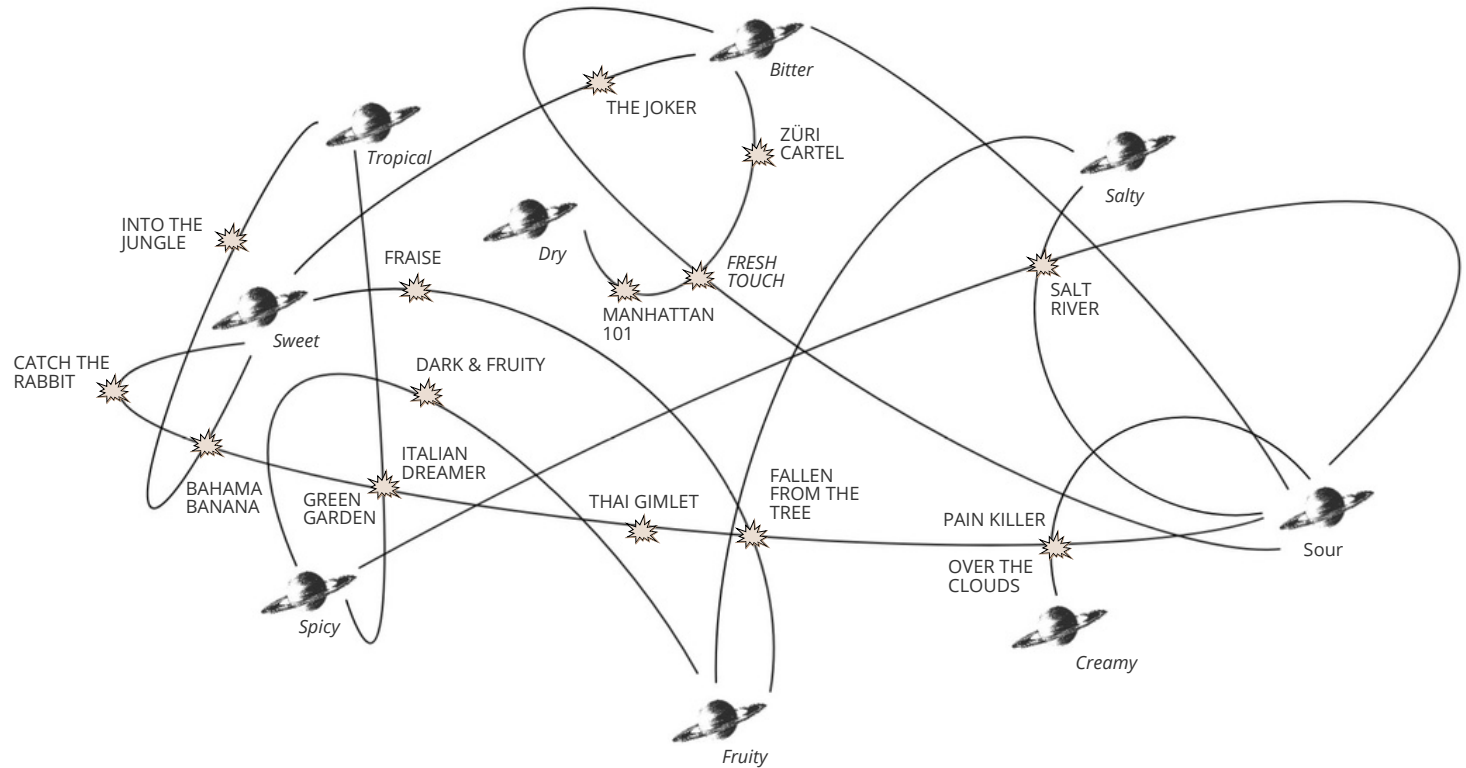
Bitter

THE JOKER

ZÜRI CARTEL

Tropical

Salty

INTO THE JUNGLE

Dry

FRAISE

FRESH TOUCH

SALT RIVER

Sweet

MANHATTAN 101

CATCH THE RABBIT

DARK & FRUITY

ITALIAN DREAMER

FALLEN FROM THE TREE

BAHAMA BANANA

GREEN GARDEN

THAI GIMLET

PAIN KILLER

Sour

OVER THE CLOUDS

Spicy

Creamy

Fruity